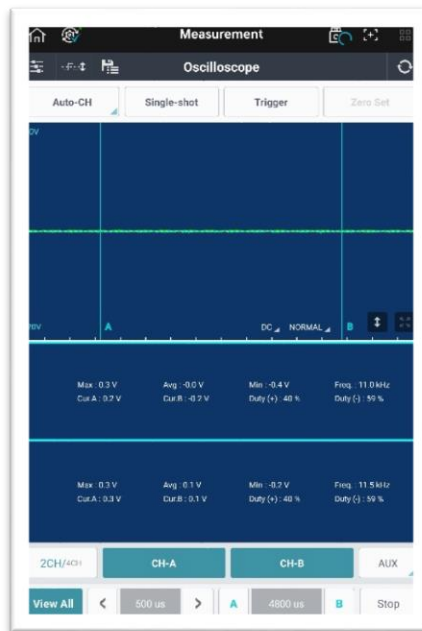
Measurement

Oscilloscope

Auto-CH

Single-shot

Trigger

Zero Set

0V

A

DC

NORMAL

B

Max : 0.3 V
Avg : -0.0 V
Min : -0.4 V
Freq. : 11.0 kHz
Cur.A : 0.2 V
Cur.B : -0.2 V
Duty (+) : 40 %
Duty (-) : 59 %

Max : 0.3 V
Avg : 0.1 V
Min : -0.2 V
Freq. : 11.5 kHz
Cur.A : 0.3 V
Cur.B : 0.1 V
Duty (+) : 40 %
Duty (-) : 59 %

2CH/4CH

CH-A

CH-B

AUX

View All

<

500 us

>

A

4800 us

B

Stop